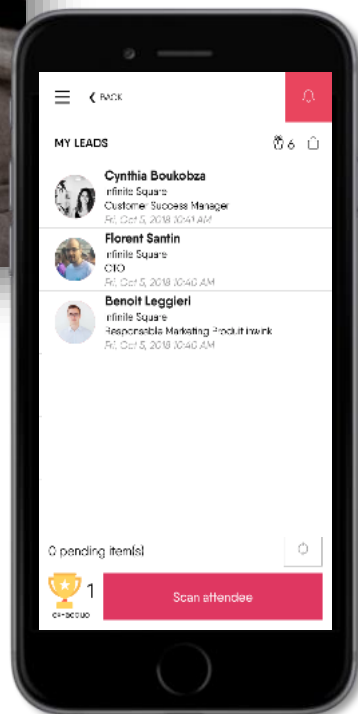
BACK

MY LEADS

6

Cynthia Boukobza
Infinite Square
Customer Success Manager
Fri, Oct 5, 2018 10:40 AM

Florent Santin
Infinite Square
CTO
Fri, Oct 5, 2018 10:40 AM

Benoit Leggieri
Infinite Square
Responsable Marketing Produit Inwink
Fri, Oct 5, 2018 10:40 AM

0 pending item(s)

1

Scan attendee